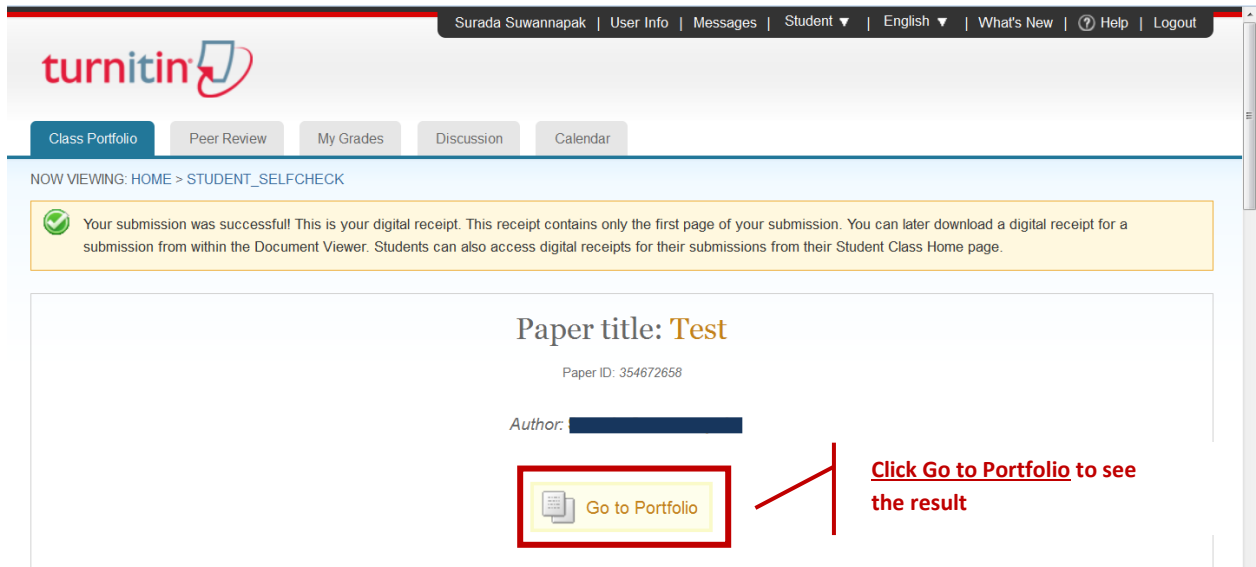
Surada Suwannapak | User Info | Messages | Student ▼ | English ▼ | What's New | ? Help | Logout

turnitin

Class Portfolio | Peer Review | My Grades | Discussion | Calendar

NOW VIEWING: HOME > STUDENT_SELFCHECK

Your submission was successful! This is your digital receipt. This receipt contains only the first page of your submission. You can later download a digital receipt for a submission from within the Document Viewer. Students can also access digital receipts for their submissions from their Student Class Home page.

Paper title: Test

Paper ID: 354672658

Author: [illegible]

Go to Portfolio

Click Go to Portfolio to see the result